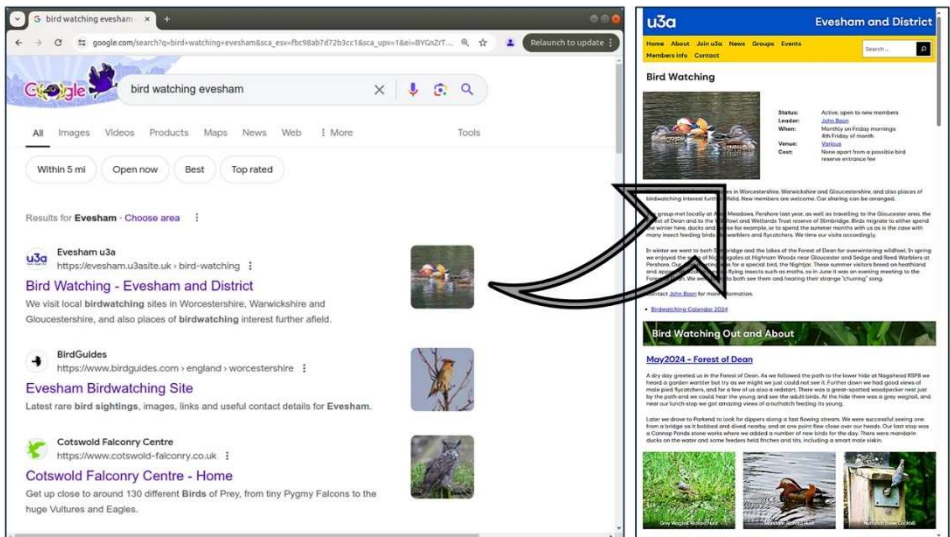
bird watching evesham

google.com/search?q=bird+watching+evesham&sca_esv=fbc98ab7d72b3cc1&sca_upv=1&ei=BYGnZrT...

Relaunch to update

bird watching evesham

All Images Videos Products Maps News Web More Tools

Within 5 mi Open now Best Top rated

Results for Evesham · Choose area

Evesham u3a
https://evesham.u3asite.uk › bird-watching

Bird Watching - Evesham and District

We visit local birdwatching sites in Worcestershire, Warwickshire and Gloucestershire, and also places of birdwatching interest further afield.

BirdGuides
https://www.birdguides.com › england › worcestershire

Evesham Birdwatching Site

Latest rare bird sightings, images, links and useful contact details for Evesham.

Cotswold Falconry Centre
https://www.cotswold-falconry.co.uk

Cotswold Falconry Centre - Home

Get up close to around 130 different Birds of Prey, from tiny Pygmy Falcons to the huge Vultures and Eagles.

u3a Evesham and District

Home About Join u3a News Groups Events Members Info Contact

Search...

Bird Watching

Status: Active, open to new members
Leader: John Bean
When: Monthly on Friday mornings 4th Friday of month
Venue: Various
Cost: None apart from a possible bird reserve entrance fee

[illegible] in Worcestershire, Warwickshire and Gloucestershire, and also places of birdwatching interest further afield. New members are welcome. Car sharing can be arranged.

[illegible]

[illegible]

Contact John Bean for more information.

Birdwatching Calendar 2024

Bird Watching Out and About

May2024 – Forest of Dean

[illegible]

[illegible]